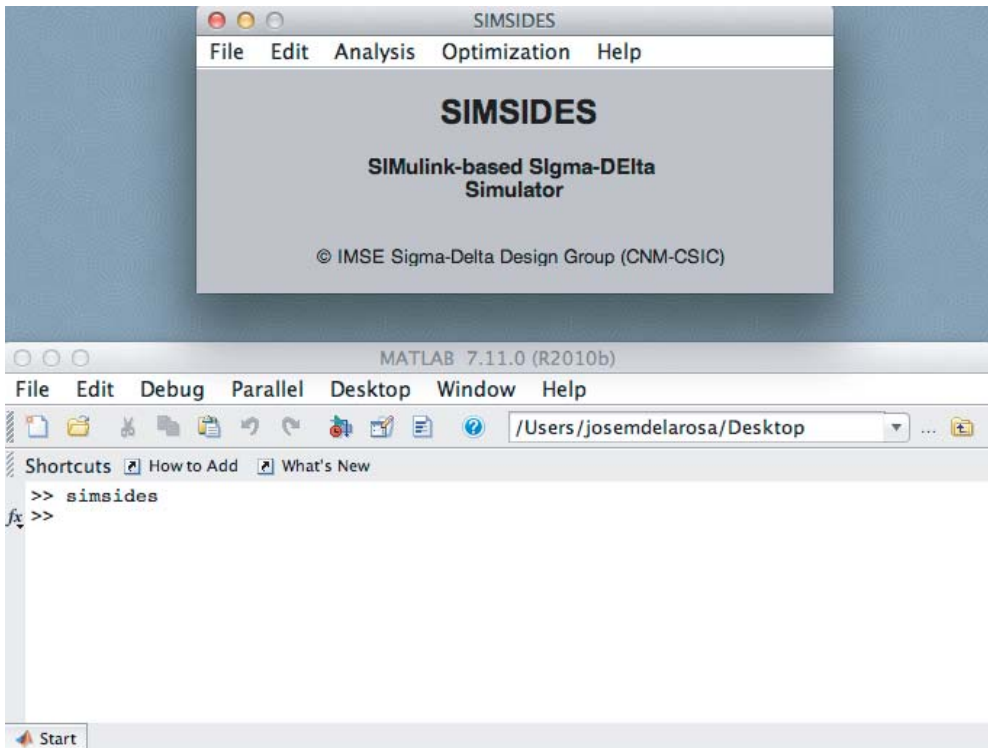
SIMSIDES

File Edit Analysis Optimization Help

SIMSIDES

SIMulink-based SIgma-DElta Simulator

© IMSE Sigma-Delta Design Group (CNM-CSIC)

MATLAB 7.11.0 (R2010b)

File Edit Debug Parallel Desktop Window Help

/Users/josemdelarosa/Desktop

...

Shortcuts How to Add What's New

>> simsides

$fx$ >>

Start